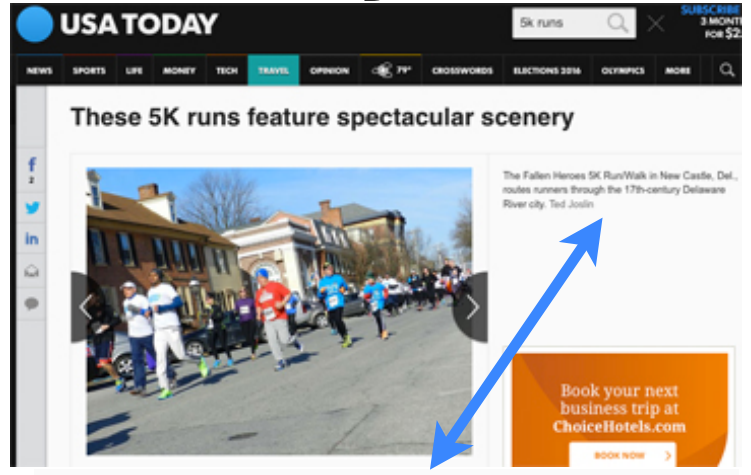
USA TODAY

5k runs

SUBSCRIBE
3 MONT
FOR $2

NEWS SPORTS LIFE MONEY TECH TRAVEL OPINION 79° CROSSWORDS ELECTIONS 2016 OLYMPICS MORE

These 5K runs feature spectacular scenery

f
2

in

The Fallen Heroes 5K Run/Walk in New Castle, Del., routes runners through the 17th-century Delaware River city. Ted Joslin

Book your next business trip at ChoiceHotels.com

BOOK NOW